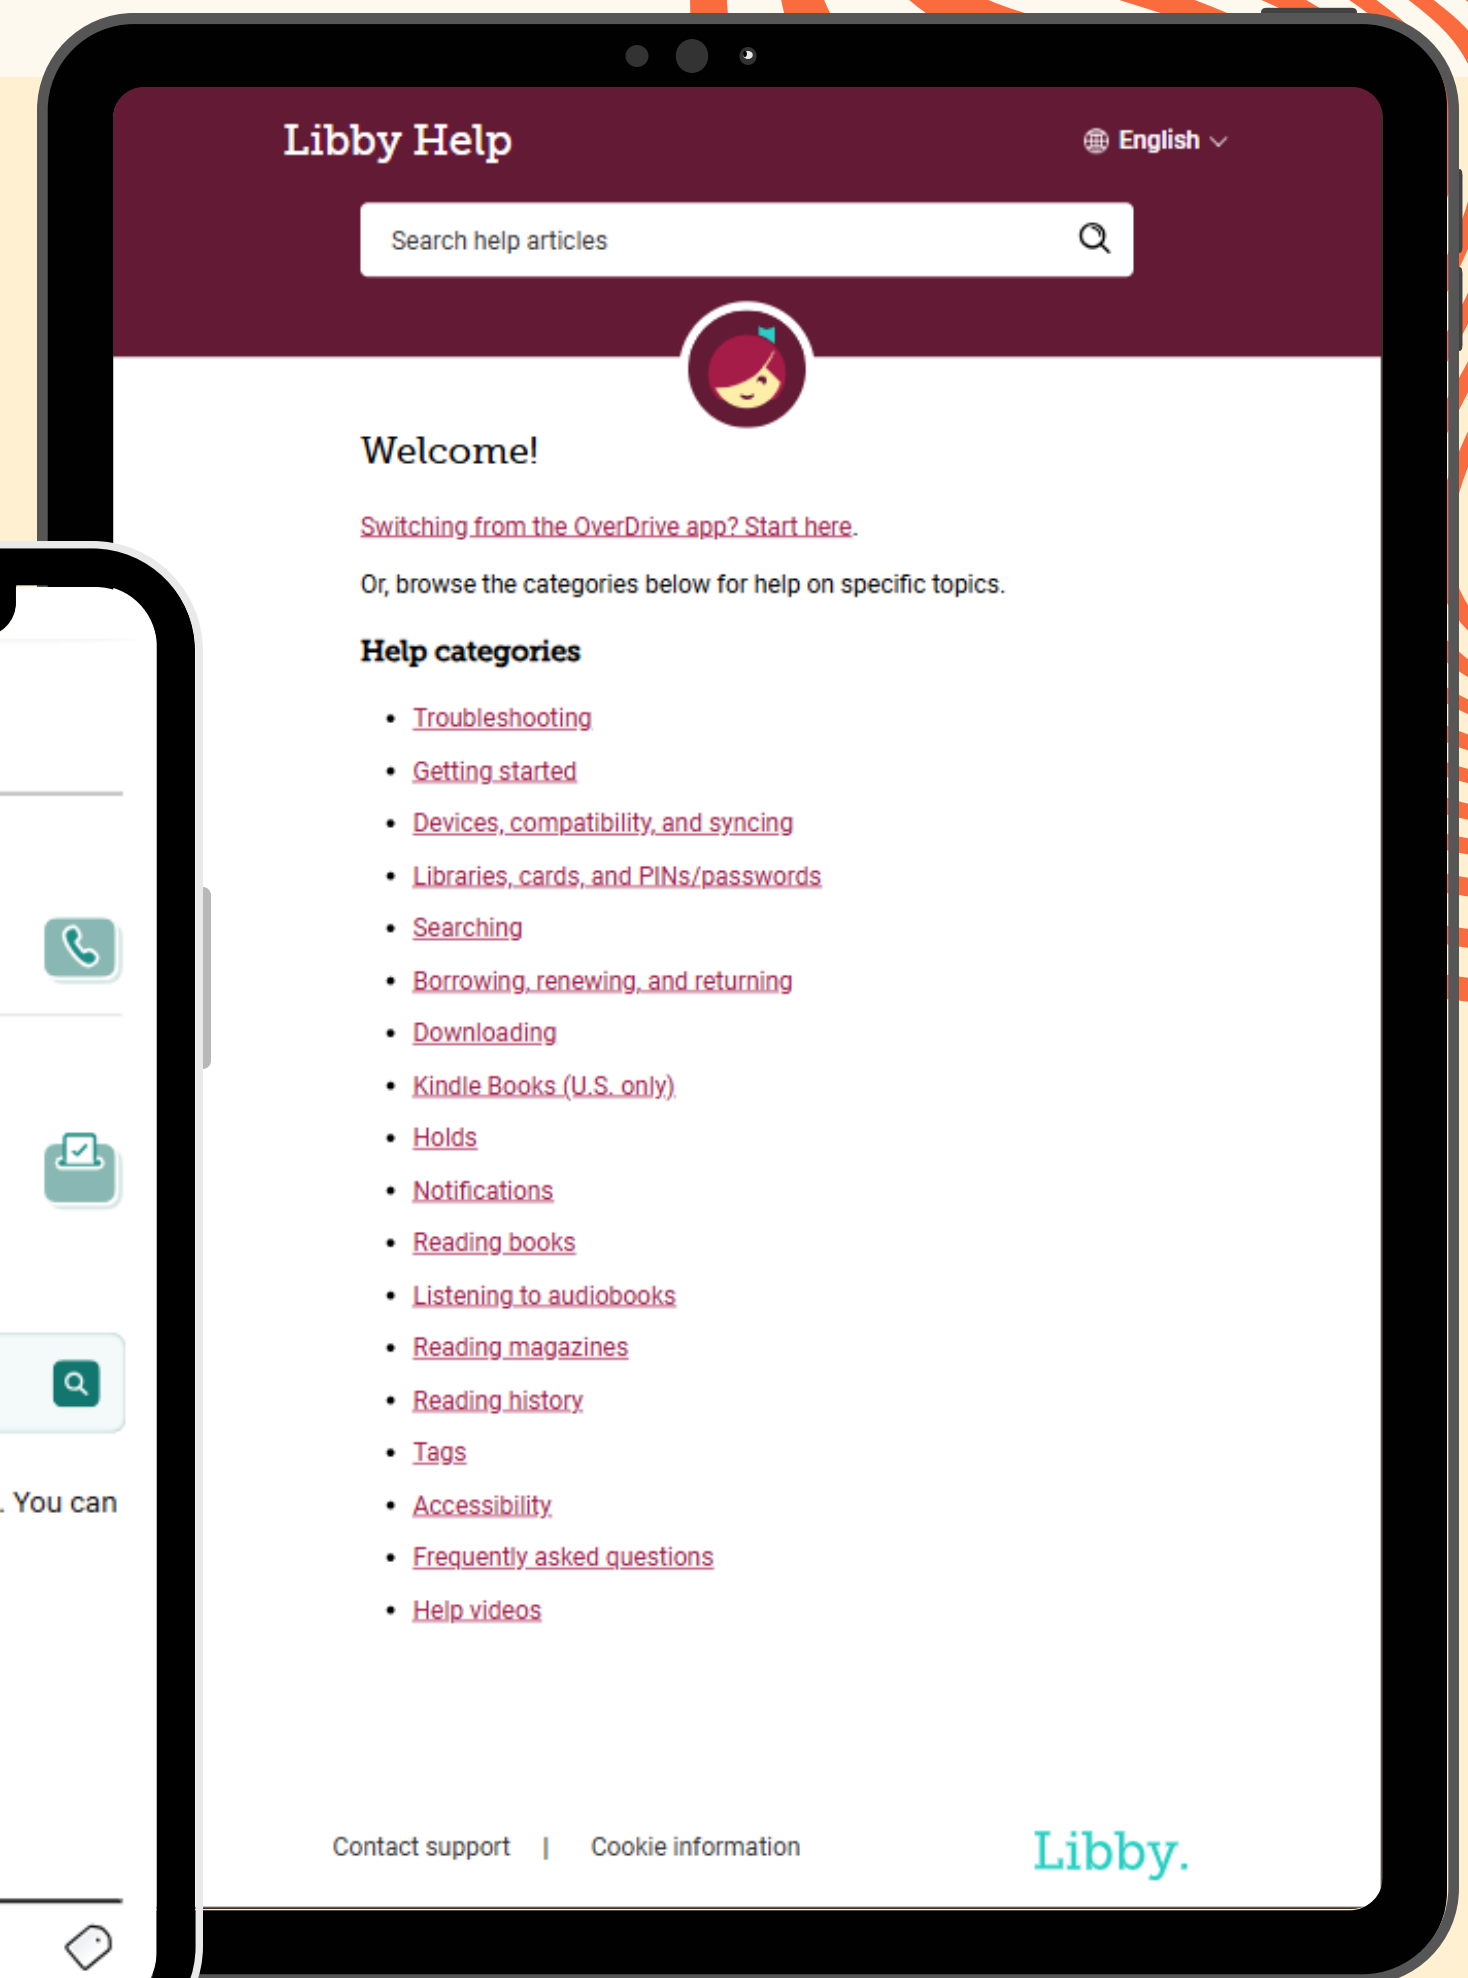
Libby Help

English

Search help articles

Welcome!

Switching from the OverDrive app? Start here.

Or, browse the categories below for help on specific topics.

Help categories

- Troubleshooting
- Getting started
- Devices, compatibility, and syncing
- Libraries, cards, and PINs/passwords
- Searching
- Borrowing, renewing, and returning
- Downloading
- Kindle Books (U.S. only)
- Holds
- Notifications
- Reading books
- Listening to audiobooks
- Reading magazines
- Reading history
- Tags
- Accessibility
- Frequently asked questions
- Help videos

Contact support | Cookie information

Libby.

. You can